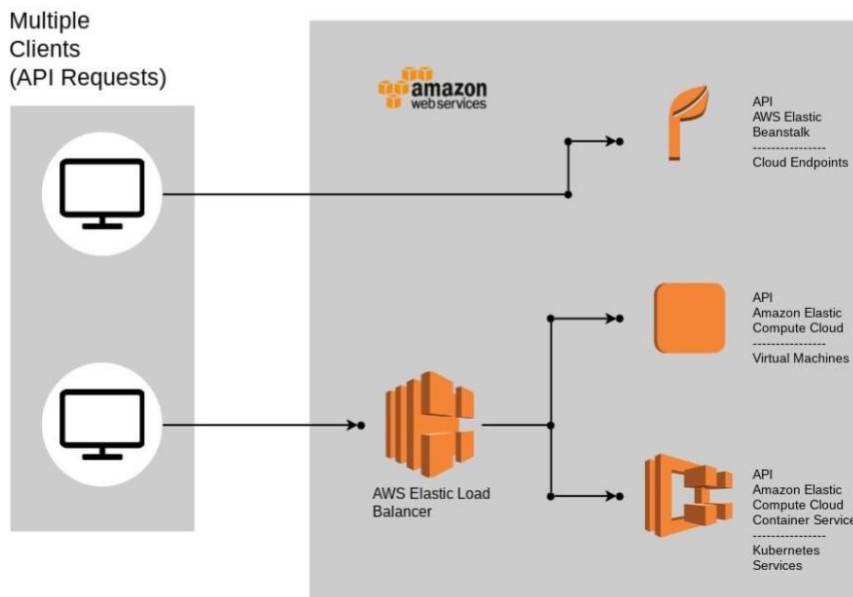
Multiple Clients (API Requests)

amazon web services

API
AWS Elastic Beanstalk
----------------
Cloud Endpoints

API
Amazon Elastic Compute Cloud
----------------
Virtual Machines

AWS Elastic Load Balancer

API
Amazon Elastic Compute Cloud Container Service
----------------
Kubernetes Services